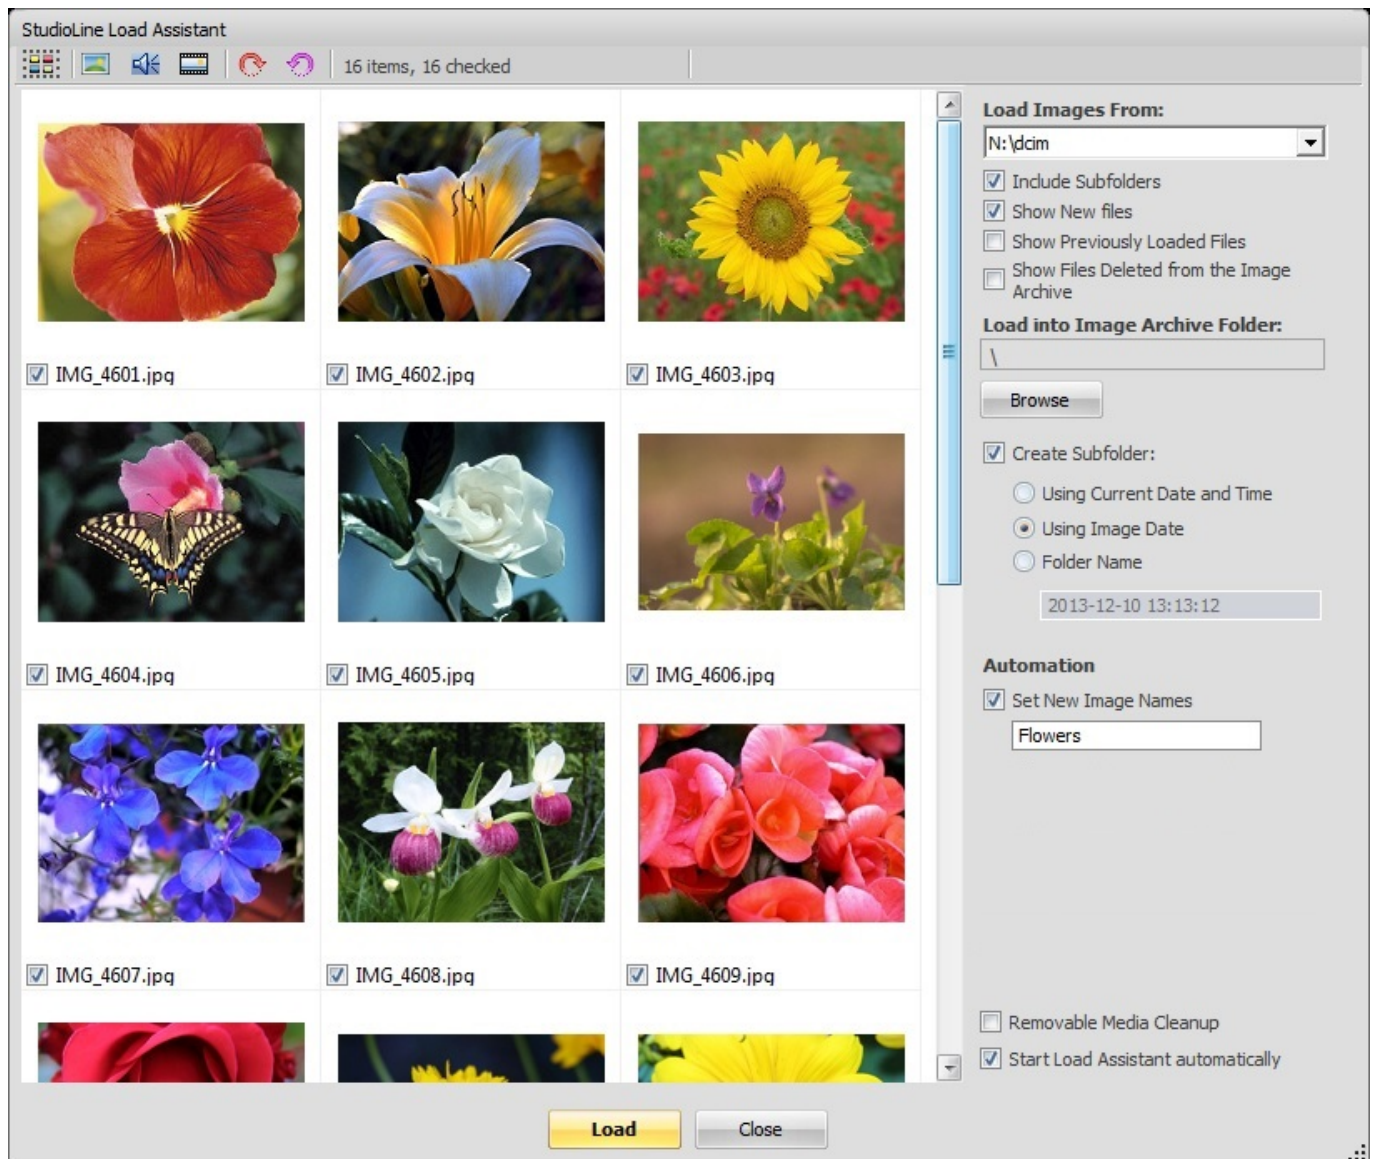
StudioLine Load Assistant

16 items, 16 checked

IMG_4601.jpg
IMG_4602.jpg
IMG_4603.jpg
IMG_4604.jpg
IMG_4605.jpg
IMG_4606.jpg
IMG_4607.jpg
IMG_4608.jpg
IMG_4609.jpg

Load Images From:
N:\dcim
Include Subfolders
Show New files
Show Previously Loaded Files
Show Files Deleted from the Image Archive
Load into Image Archive Folder:
\
Browse
Create Subfolder:
Using Current Date and Time
Using Image Date
Folder Name
2013-12-10 13:13:12

Automation
Set New Image Names
Flowers

Removable Media Cleanup
Start Load Assistant automatically

Load
Close